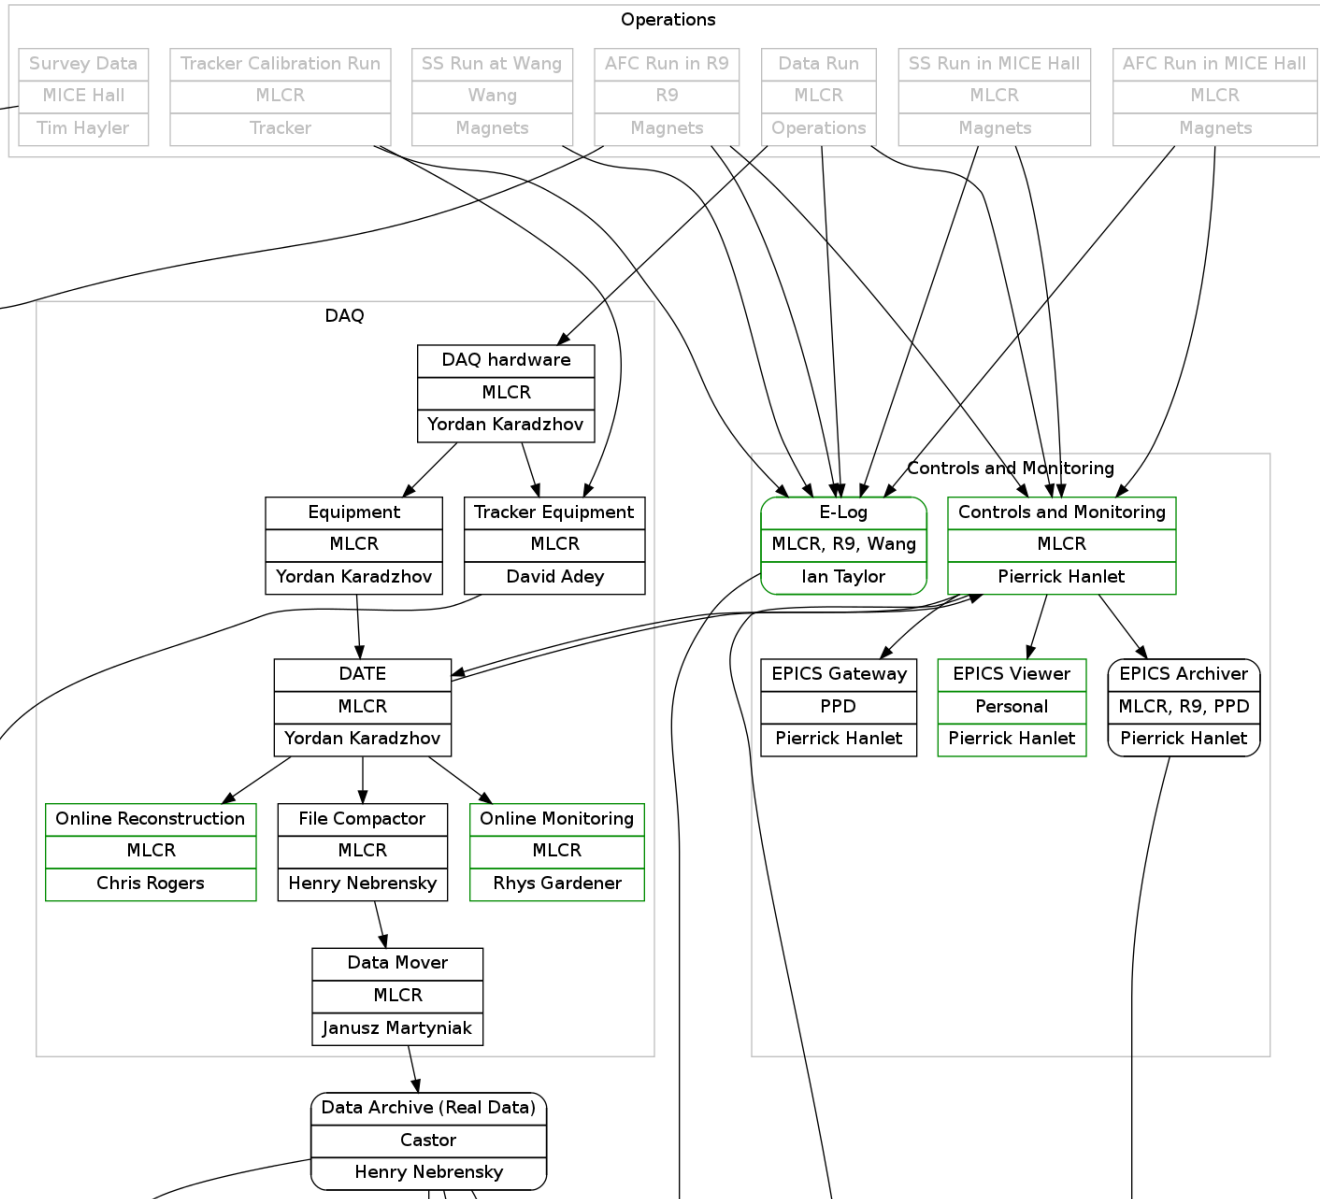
Operations

Survey Data
MICE Hall
Tim Hayler

Tracker Calibration Run
MLCR
Tracker

SS Run at Wang
Wang
Magnets

AFC Run in R9
R9
Magnets

Data Run
MLCR
Operations

SS Run in MICE Hall
MLCR
Magnets

AFC Run in MICE Hall
MLCR
Magnets

DAQ

DAQ hardware
MLCR
Yordan Karadzhov

Equipment
MLCR
Yordan Karadzhov

Tracker Equipment
MLCR
David Adey

DATE
MLCR
Yordan Karadzhov

Online Reconstruction
MLCR
Chris Rogers

File Compactor
MLCR
Henry Nebrensky

Online Monitoring
MLCR
Rhys Gardener

Data Mover
MLCR
Janusz Martyniak

Controls and Monitoring

E-Log
MLCR, R9, Wang
Ian Taylor

Controls and Monitoring
MLCR
Pierrick Hanlet

EPICS Gateway
PPD
Pierrick Hanlet

EPICS Viewer
Personal
Pierrick Hanlet

EPICS Archiver
MLCR, R9, PPD
Pierrick Hanlet

Data Archive (Real Data)
Castor
Henry Nebrensky